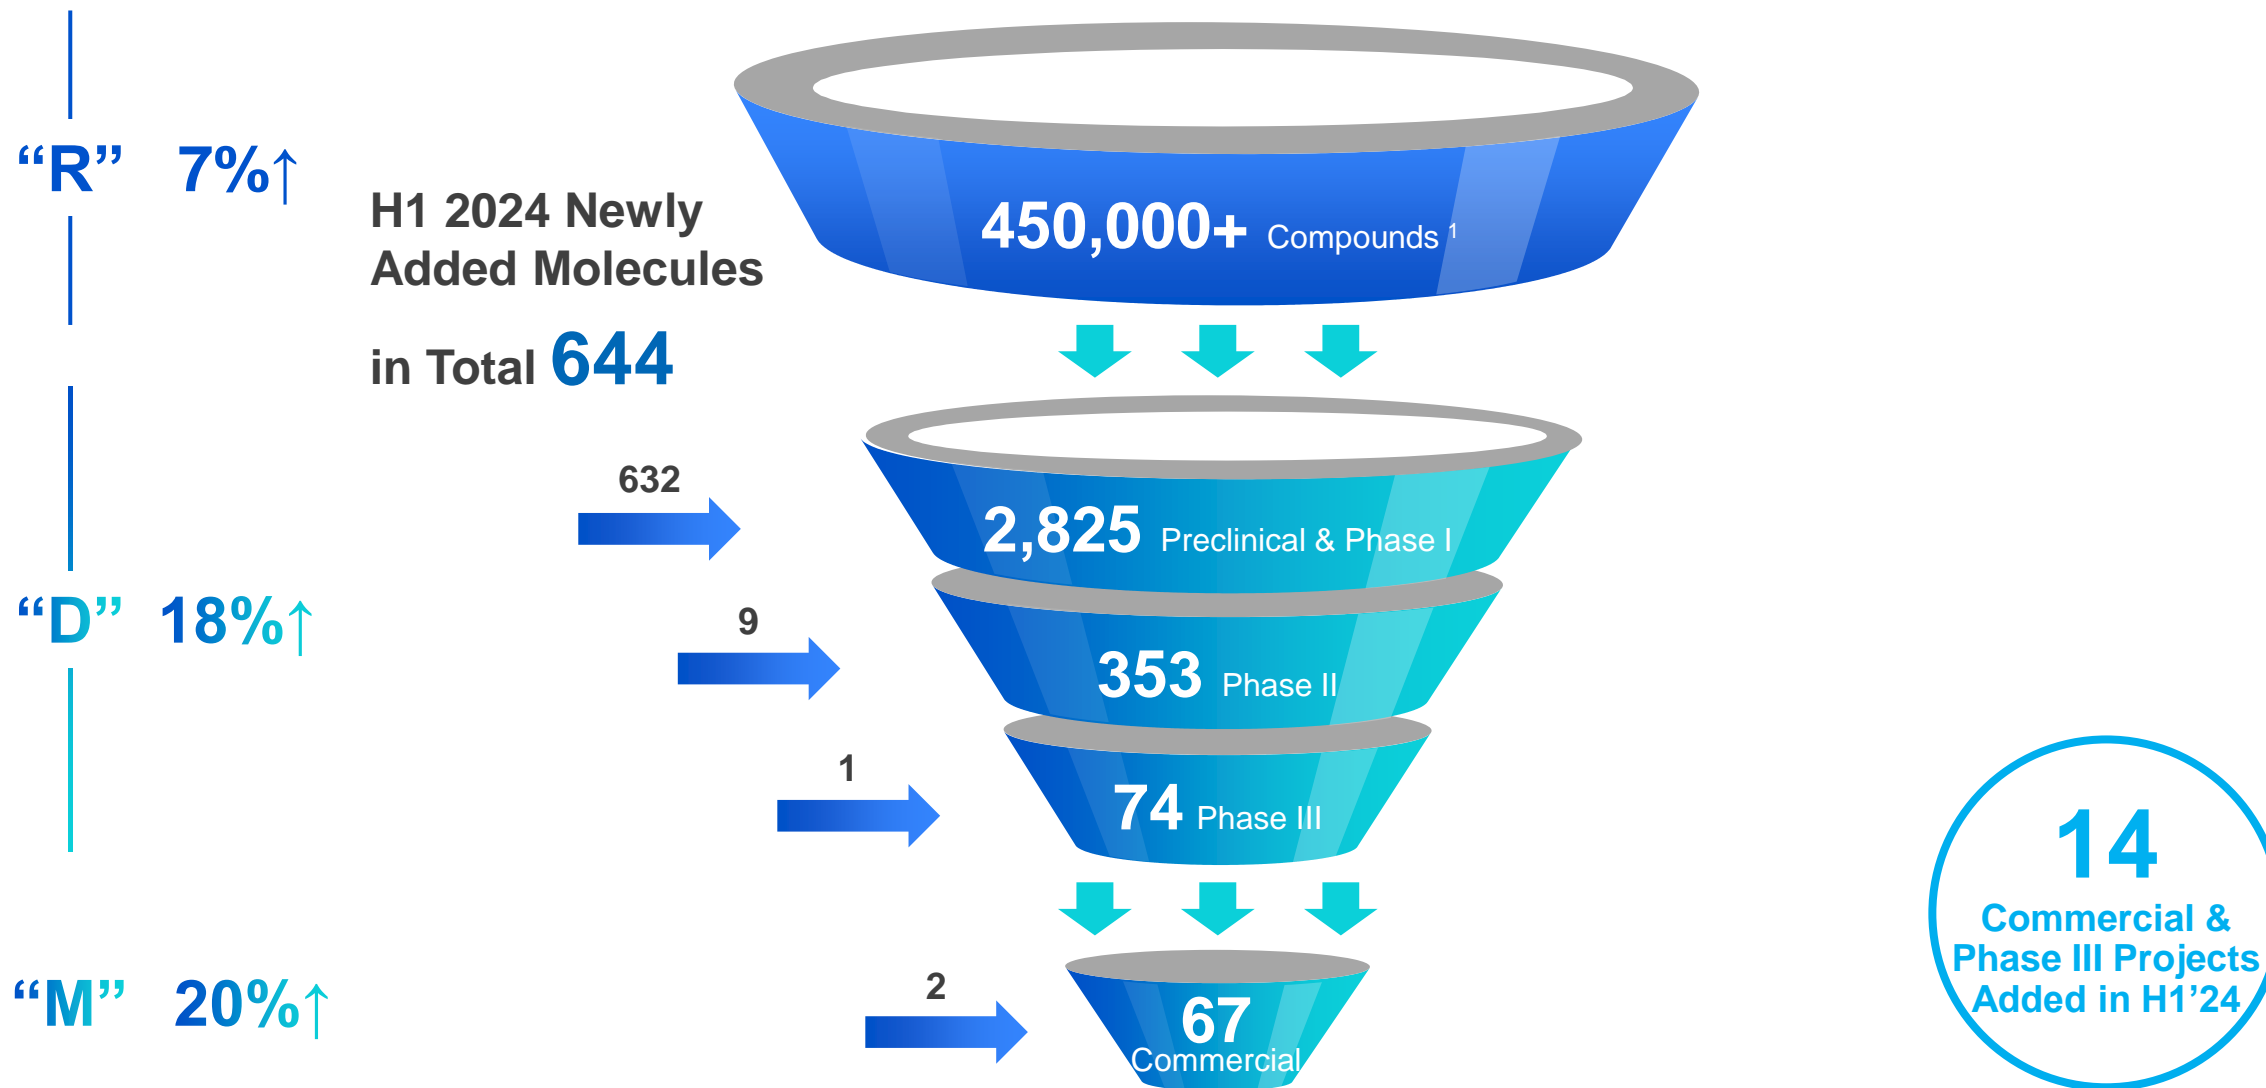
"R" 7%↑

H1 2024 Newly Added Molecules in Total 644

450,000+ Compounds $^1$

632

2,825 Preclinical & Phase I

"D" 18%↑

9

353 Phase II

1

74 Phase III

"M" 20%↑

2

67 Commercial

14 Commercial & Phase III Projects Added in H1'24